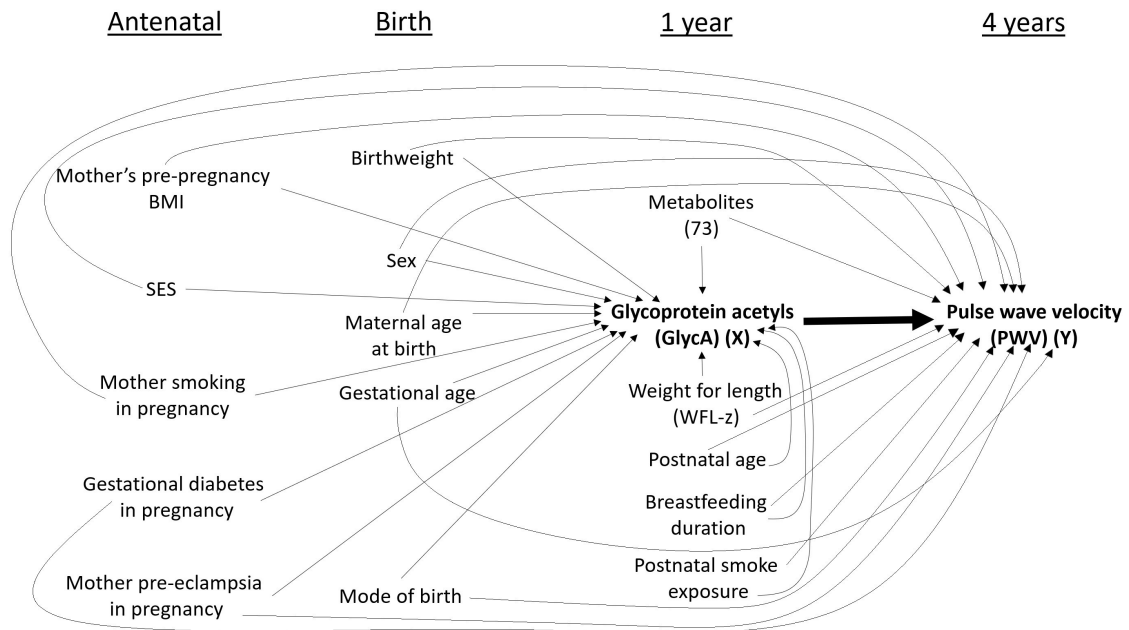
Antenatal

Birth

1 year

4 years

Birthweight

Mother's pre-pregnancy BMI

Metabolites (73)

Sex

SES

Glycoprotein acetyls (GlycA) (X)

Pulse wave velocity (PWV) (Y)

Maternal age at birth

Mother smoking in pregnancy

Gestational age

Weight for length (WFL-z)

Postnatal age

Gestational diabetes in pregnancy

Breastfeeding duration

Postnatal smoke exposure

Mother pre-eclampsia in pregnancy

Mode of birth